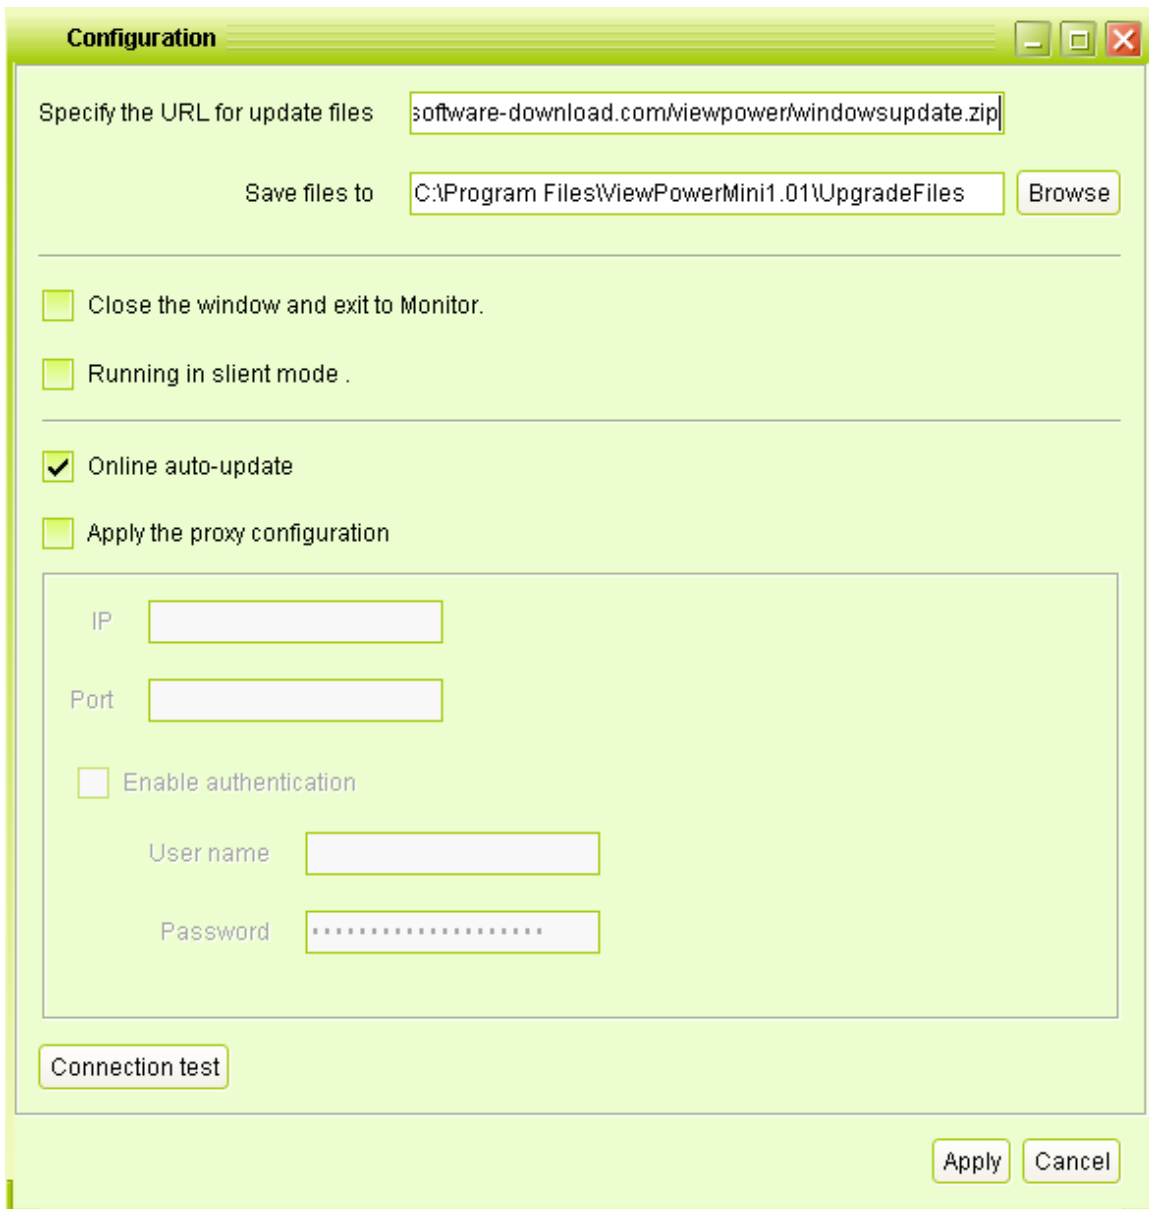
Configuration

Specify the URL for update files software-download.com/viewpower/windowsupdate.zip

Save files to C:\Program Files\ViewPowerMini1.01\UpgradeFiles Browse

Close the window and exit to Monitor.

Running in slient mode .

Online auto-update

Apply the proxy configuration

IP

Port

Enable authentication

User name

Password ••••••••••••••••••••

Connection test

Apply Cancel